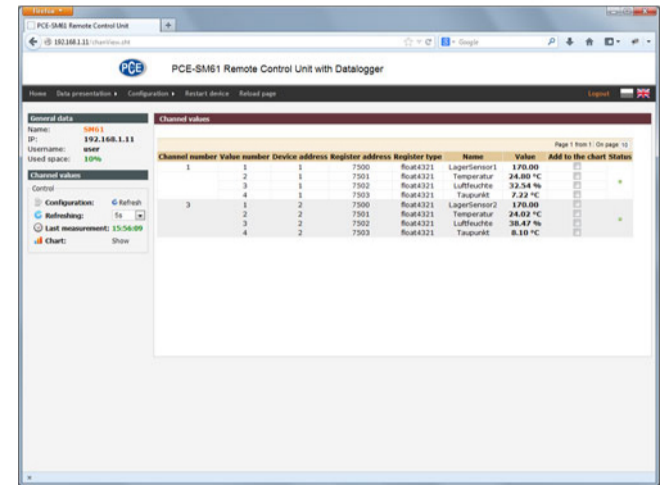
Firefox
PCE-SM61 Remote Control Unit
192.168.1.11/chanView.sht
Google

PCE
PCE-SM61 Remote Control Unit with Datalogger

Home Data presentation Configuration Restart device Reload page
Logout

General data
Name: SM61
IP: 192.168.1.11
Username: user
Used space: 10%

Channel values
Control
Configuration: Refresh
Refreshing: 5s
Last measurement: 15:56:00
Chart: Show

Channel values

Page 1 from 1 On page 10

| Channel number | Value number | Device address | Register address | Register type | Name | Value | Add to the chart | Status |
|---|---|---|---|---|---|---|---|---|
| 1 | 1 | 1 | 7500 | float4321 | LagerSensor1 | 170.00 | | |
| | 2 | 1 | 7501 | float4321 | Temperatur | 24.80 °C | | |
| | 3 | 1 | 7502 | float4321 | Luftfeuchte | 32.54 % | | |
| | 4 | 1 | 7503 | float4321 | Taupunkt | 7.22 °C | | |
| 3 | 1 | 2 | 7500 | float4321 | LagerSensor2 | 170.00 | | |
| | 2 | 2 | 7501 | float4321 | Temperatur | 24.02 °C | | |
| | 3 | 2 | 7502 | float4321 | Luftfeuchte | 38.47 % | | |
| | 4 | 2 | 7503 | float4321 | Taupunkt | 8.10 °C | | |